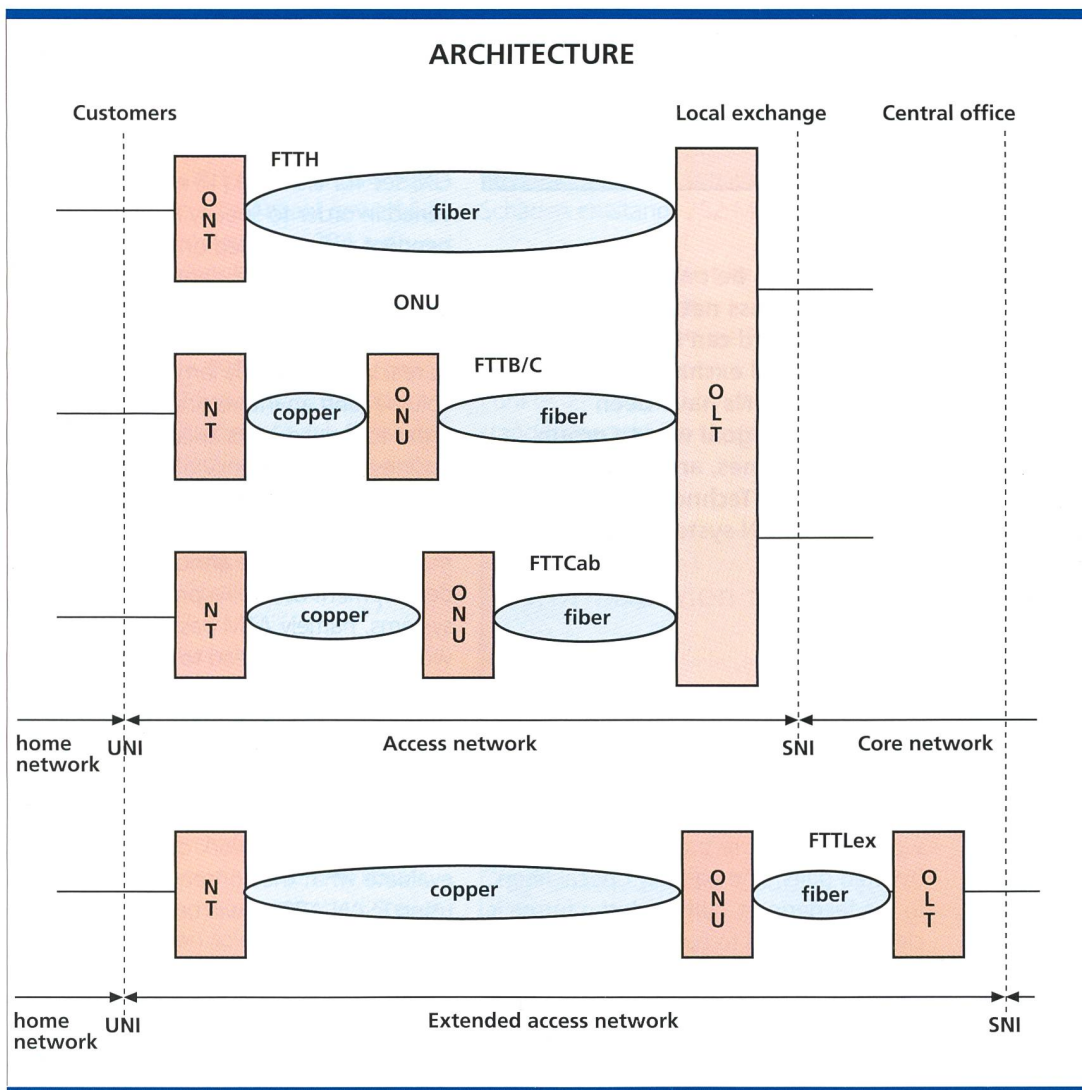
ARCHITECTURE

Customers

Local exchange

Central office

FTTH

ONT

fiber

ONU

FTTB/C

NT

copper

ONU

fiber

OLT

FTTCab

NT

copper

ONU

fiber

home network

UNI

Access network

SNI

Core network

FTTLex

NT

copper

ONU

fiber

OLT

home network

UNI

Extended access network

SNI